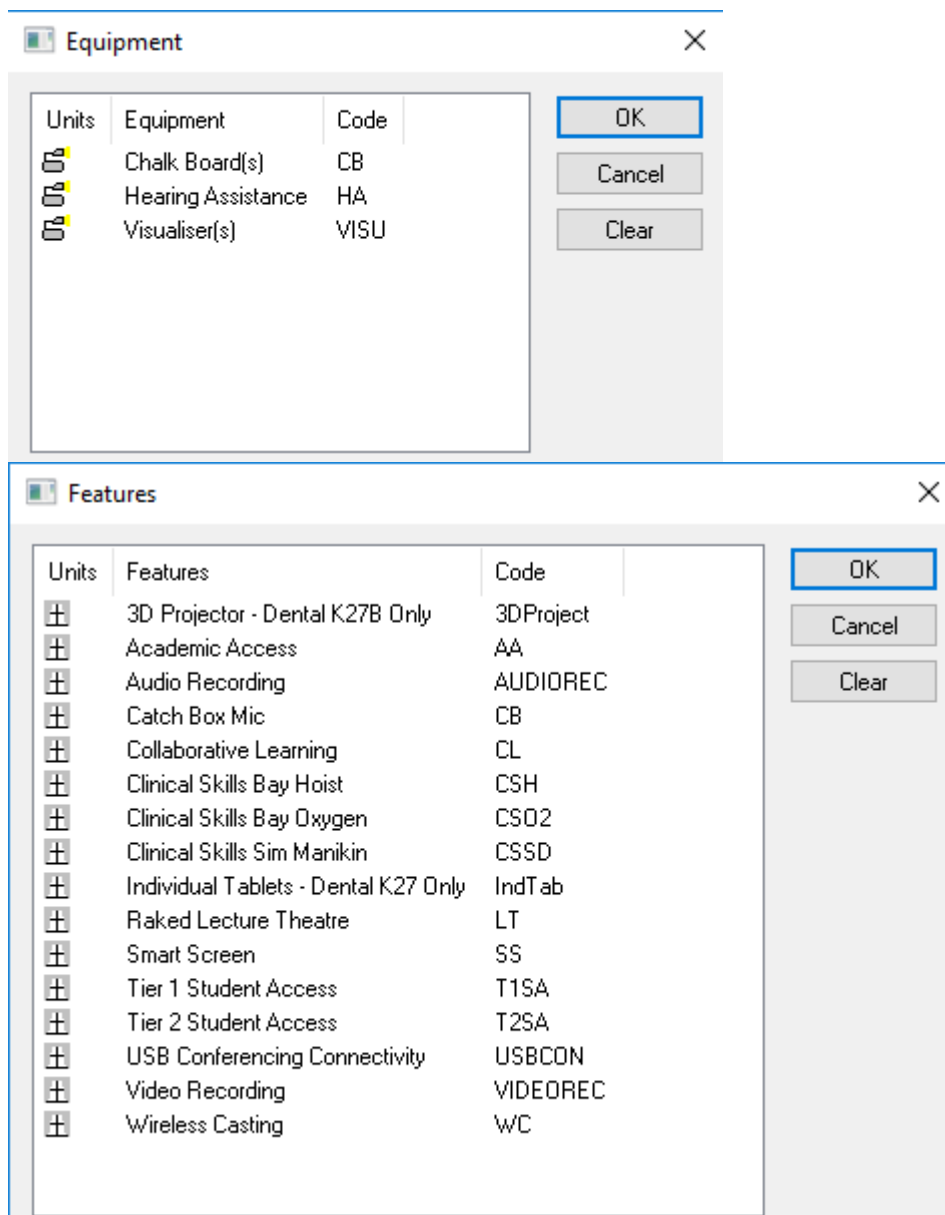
Equipment ×

| Units | Equipment | Code |
|---|---|---|
| | Chalk Board(s) | CB |
| | Hearing Assistance | HA |
| | Visualiser(s) | VISU |

OK
Cancel
Clear

Features ×

| Units | Features | Code |
|---|---|---|
| | 3D Projector - Dental K27B Only | 3DProject |
| | Academic Access | AA |
| | Audio Recording | AUDIOREC |
| | Catch Box Mic | CB |
| | Collaborative Learning | CL |
| | Clinical Skills Bay Hoist | CSH |
| | Clinical Skills Bay Oxygen | CSO2 |
| | Clinical Skills Sim Manikin | CSSD |
| | Individual Tablets - Dental K27 Only | IndTab |
| | Raked Lecture Theatre | LT |
| | Smart Screen | SS |
| | Tier 1 Student Access | T1SA |
| | Tier 2 Student Access | T2SA |
| | USB Conferencing Connectivity | USBCON |
| | Video Recording | VIDEOREC |
| | Wireless Casting | WC |

OK
Cancel
Clear